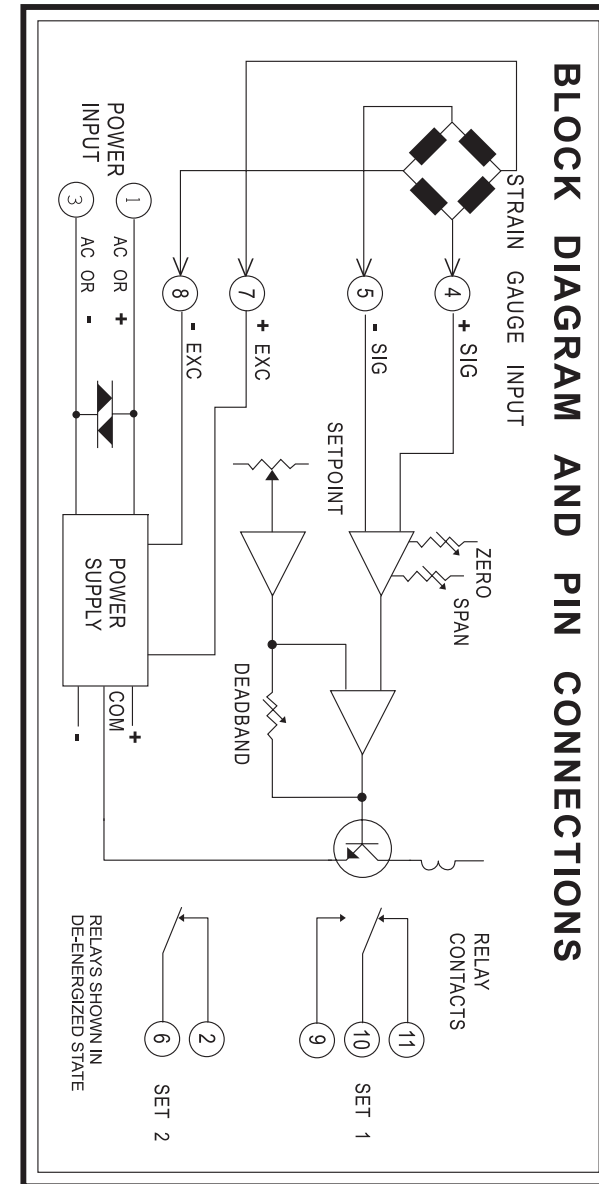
BLOCK DIAGRAM AND PIN CONNECTIONS

STRAIN GAUGE INPUT

4 + SIG
5 - SIG
7 + EXC
8 - EXC

POWER INPUT
1 AC OR +
3 AC OR -

ZERO
SPAN
SETPOINT
DEADBAND

POWER SUPPLY
COM
+
-

RELAY CONTACTS
11
10
9
SET 1

2
6
SET 2

RELAYS SHOWN IN DE-ENERGIZED STATE